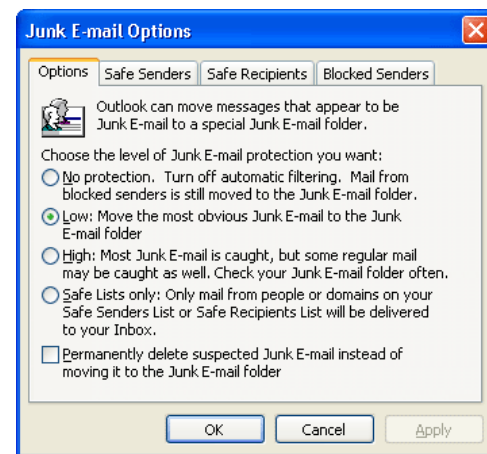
Junk E-mail Options

Options | Safe Senders | Safe Recipients | Blocked Senders

Outlook can move messages that appear to be Junk E-mail to a special Junk E-mail folder.

Choose the level of Junk E-mail protection you want:

No protection. Turn off automatic filtering. Mail from blocked senders is still moved to the Junk E-mail folder.

Low: Move the most obvious Junk E-mail to the Junk E-mail folder

High: Most Junk E-mail is caught, but some regular mail may be caught as well. Check your Junk E-mail folder often.

Safe Lists only: Only mail from people or domains on your Safe Senders List or Safe Recipients List will be delivered to your Inbox.

Permanently delete suspected Junk E-mail instead of moving it to the Junk E-mail folder

OK | Cancel | Apply